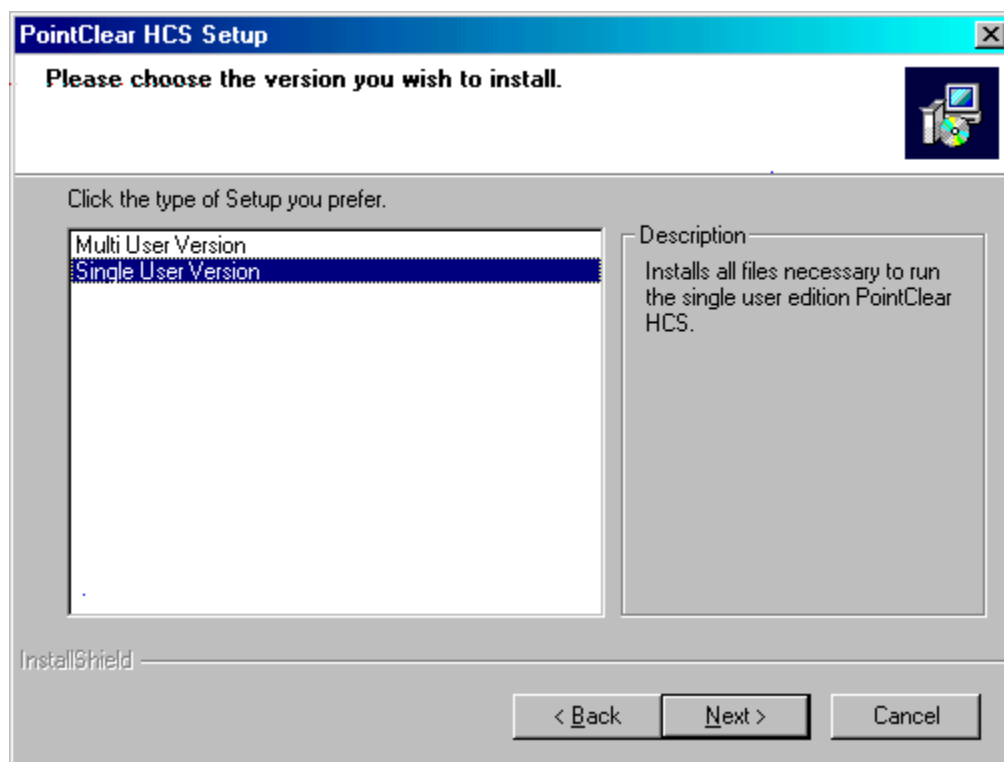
PointClear HCS Setup

Please choose the version you wish to install.

Click the type of Setup you prefer.

Multi User Version
Single User Version

Description

Installs all files necessary to run the single user edition PointClear HCS.

InstallShield

< Back

Next >

Cancel